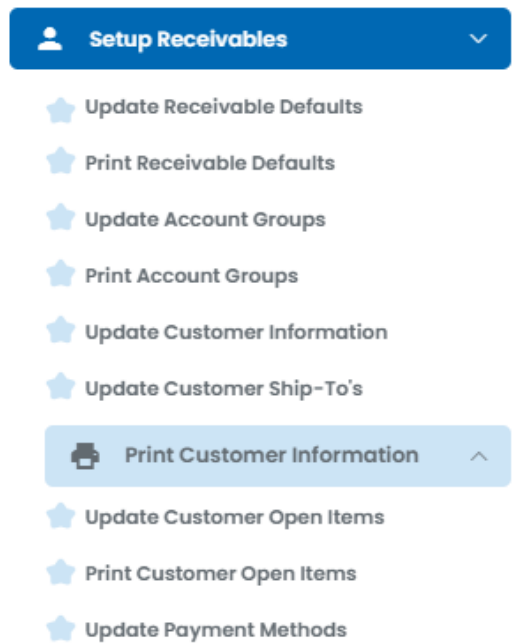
Setup Receivables

Update Receivable Defaults

Print Receivable Defaults

Update Account Groups

Print Account Groups

Update Customer Information

Update Customer Ship-To's

Print Customer Information

Update Customer Open Items

Print Customer Open Items

Update Payment Methods